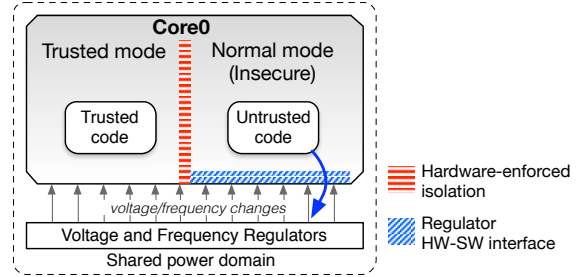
Core0

Trusted mode

Normal mode (Insecure)

Trusted code

Untrusted code

voltage/frequency changes

Voltage and Frequency Regulators

Shared power domain

Hardware-enforced isolation

Regulator HW-SW interface